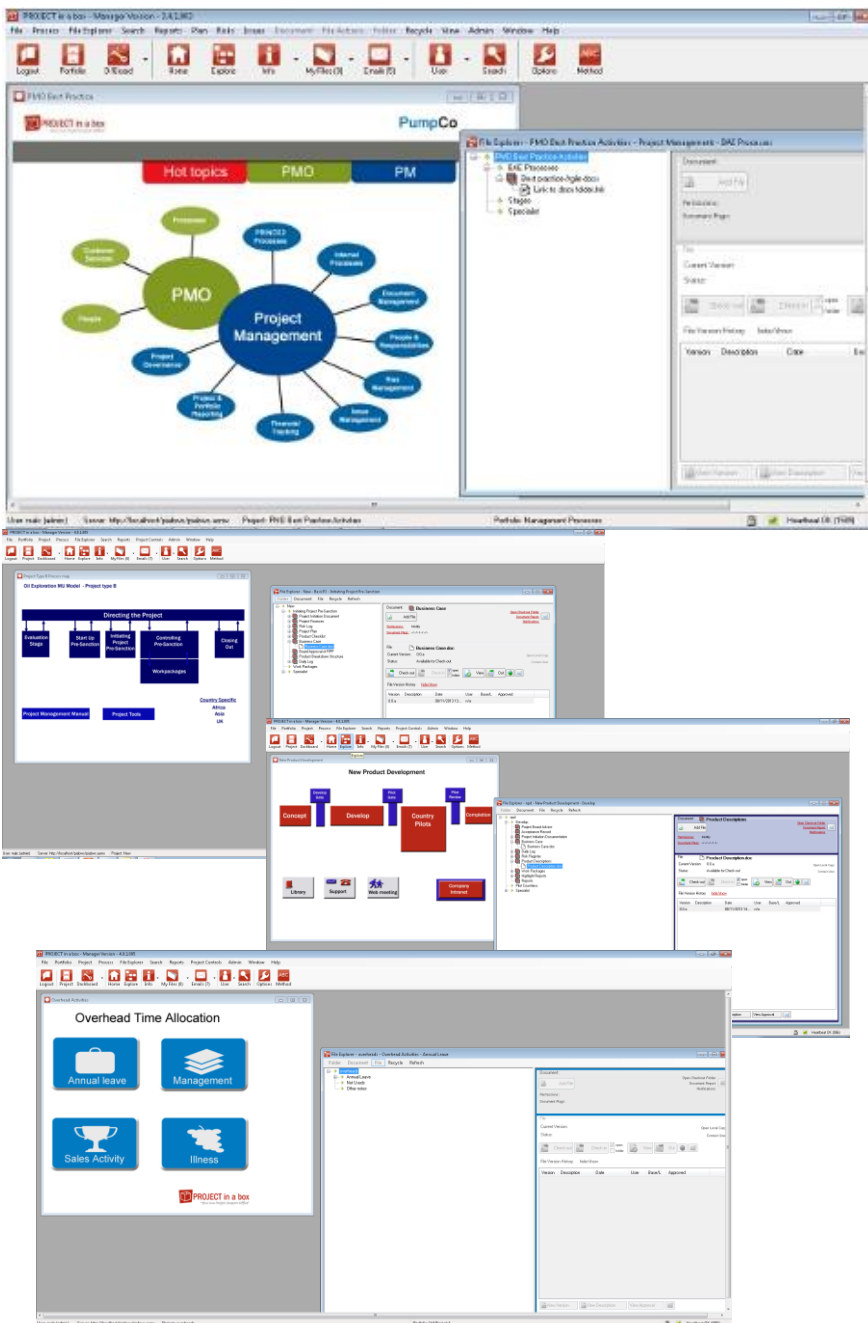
PROJECT in a box - Manager Version - 4.6.1.902

File Process File Explorer Search Reports Plan Risks Issues Document File Actions Folder Recycle View Admin Window Help

Logout Portfolio Dashboard Home Explore Info My Files (3) Emails (0) User Search Options Method

PMO Best Practice

PROJECT in a box

PumpCo

Hot topics PMO PM

Processes

Customer Services

PMO

People

Project Governance

Project & Portfolio Reporting

Financial Tracking

PRINCE2 Processes

Internal Processes

Project Management

Document Management

People & Responsibilities

Risk Management

Issue Management

File Explorer - PMO Best Practice Activities - Project Management - DAE Processes

PMO Best Practice Activities
DAE Processes
Best practice-fragile.docx
Link to docs folder.lnk
Stages
Specialist

Document
Add File
Responsible:
Document Page:

File
Current Version:
Status:

File Version History

Version Description Date

User: main (admin) Server: http://localhost/pabox/pabox.asmx Project: PMO Best Practice Activities Portfolio: Management Processes Heartbeat OK (TMM)

Project Specific Processes

Oil Exploration MU Model - Project type B

Directing the Project

Evaluation Stage

Start Up Pre-Section

Initiating Project Pre-Section

Controlling Pre-Section

Closing Out

Workpackages

Project Management Manual

Project Tools

Country Specific
Africa
Asia
UK

File Explorer - New - Initiating Project Pre-Section

Business Case

Add File

Business Case.doc

Current Version: 0.0.a
Status: Available to Check out

Check out View

File Version History

Version Description Date User Base/L Approved

New Product Development

New Product Development

Concept Develop Country Pilots Completion

Library Support Web meeting Company Intranet

File Explorer - New Product Development

Project Description

Add File

Project Description.doc

Current Version: 0.0.a
Status: Available to Check out

Check out View

File Version History

Version Description Date User Base/L Approved

Heartbeat OK (TMM)

PROJECT in a box - Manager Version - 4.6.1.902

File Portfolio Project Process File Explorer Search Reports Project Controls Admin Window Help

Logout Project Dashboard Home Explore Info My Files (3) Emails (0) User Search Options Method

Overhead Activities

Overhead Time Allocation

Annual leave

Management

Sales Activity

Illness

PROJECT in a box

File Explorer - overheads - Overhead Activities - Annual Leave

Folder Document File Recycle Refresh

Annual Leave
Met Leave
Other leave

Document
Add File

Current Version
Status

File Version History

Version Description Date User Base/L Approved